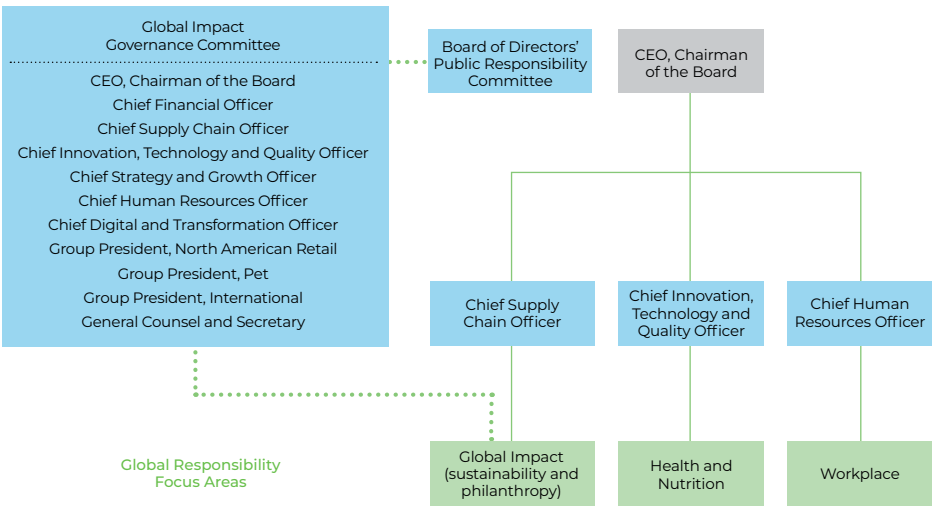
Global Impact Governance Committee

CEO, Chairman of the Board
Chief Financial Officer
Chief Supply Chain Officer
Chief Innovation, Technology and Quality Officer
Chief Strategy and Growth Officer
Chief Human Resources Officer
Chief Digital and Transformation Officer
Group President, North American Retail
Group President, Pet
Group President, International
General Counsel and Secretary

Board of Directors' Public Responsibility Committee

CEO, Chairman of the Board

Chief Supply Chain Officer

Chief Innovation, Technology and Quality Officer

Chief Human Resources Officer

Global Responsibility Focus Areas

Global Impact (sustainability and philanthropy)

Health and Nutrition

Workplace